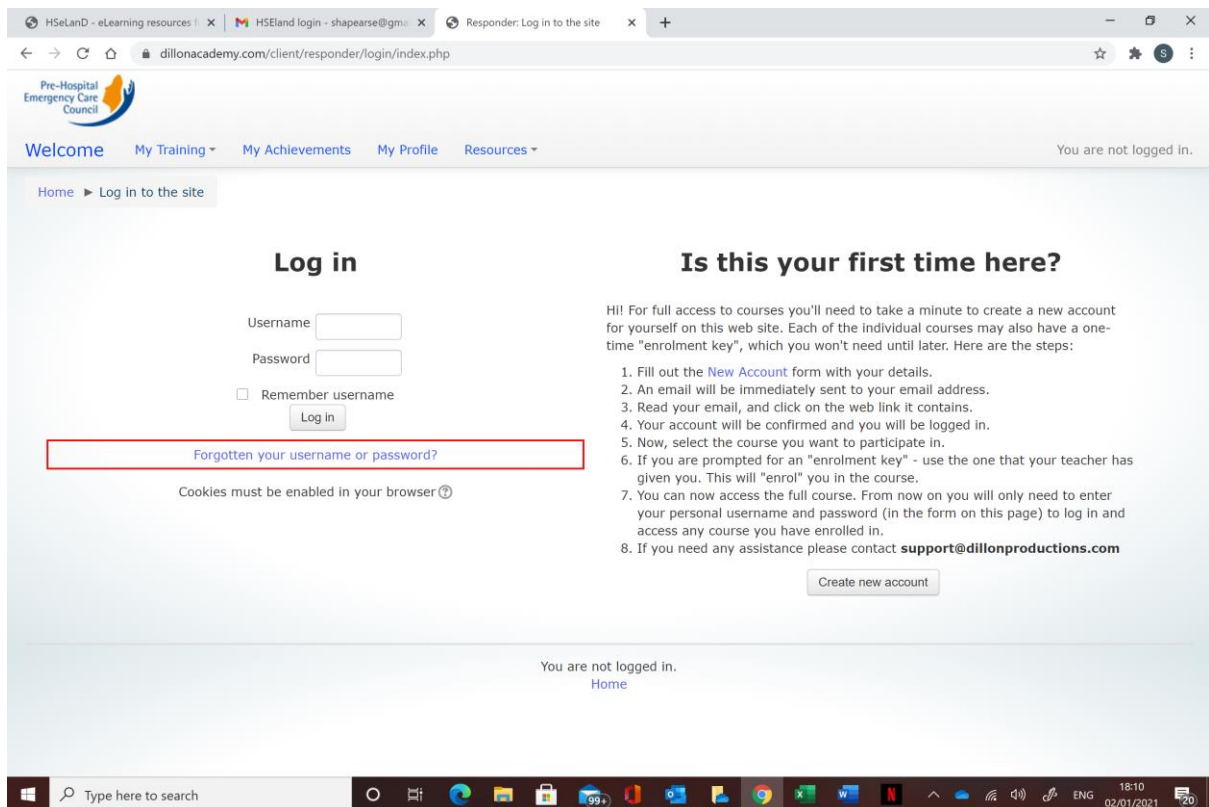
HSeLanD - eLearning resources f ×
HSEland login - shapearse@gma ×
Responder: Log in to the site ×
+

dillonacademy.com/client/responder/login/index.php

S

Pre-Hospital Emergency Care Council

Welcome My Training ▾ My Achievements My Profile Resources ▾ You are not logged in.

Home ► Log in to the site

Log in

Username

Password

Remember username

Log in

Forgotten your username or password?

Cookies must be enabled in your browser

Is this your first time here?

Hi! For full access to courses you'll need to take a minute to create a new account for yourself on this web site. Each of the individual courses may also have a one-time "enrolment key", which you won't need until later. Here are the steps:

1. Fill out the New Account form with your details.
2. An email will be immediately sent to your email address.
3. Read your email, and click on the web link it contains.
4. Your account will be confirmed and you will be logged in.
5. Now, select the course you want to participate in.
6. If you are prompted for an "enrolment key" - use the one that your teacher has given you. This will "enrol" you in the course.
7. You can now access the full course. From now on you will only need to enter your personal username and password (in the form on this page) to log in and access any course you have enrolled in.
8. If you need any assistance please contact support@dillonproductions.com

Create new account

You are not logged in.
Home

Type here to search

99+

ENG 18:10 02/01/2021

20